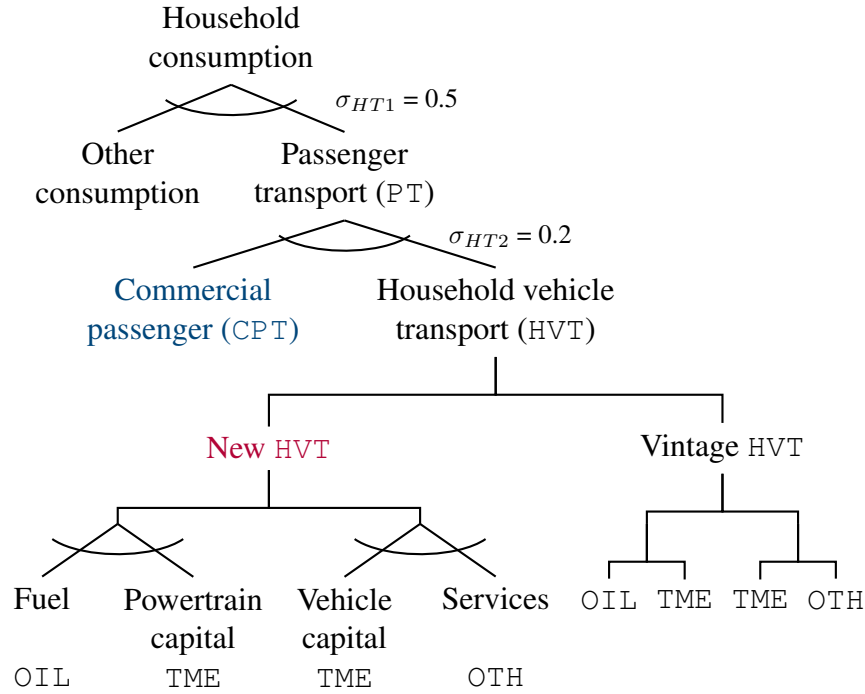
Household consumption

$\sigma_{HT1} = 0.5$

Other consumption

Passenger transport (PT)

$\sigma_{HT2} = 0.2$

Commercial passenger (CPT)

Household vehicle transport (HVT)

New HVT

Vintage HVT

Fuel
OIL

Powertrain capital
TME

Vehicle capital
TME

Services
OTH

OIL TME TME OTH